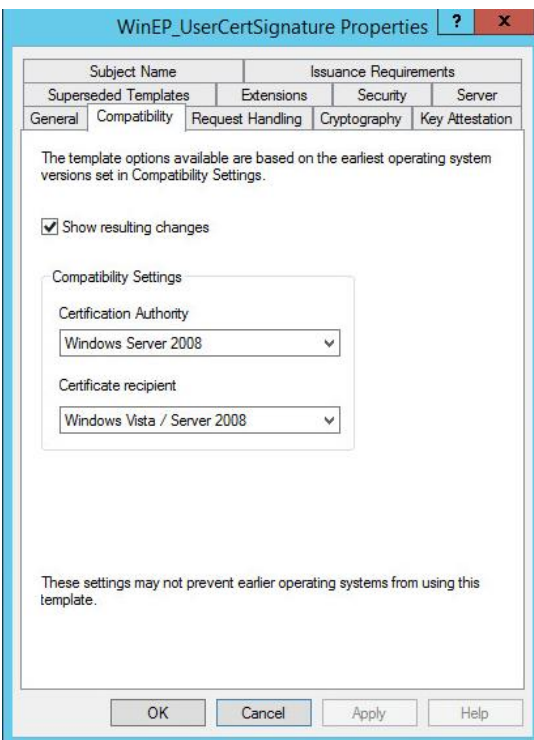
WinEP_UserCertSignature Properties ? x

Subject Name | Issuance Requirements
Superseded Templates | Extensions | Security | Server
General | Compatibility | Request Handling | Cryptography | Key Attestation

The template options available are based on the earliest operating system versions set in Compatibility Settings.

Show resulting changes

Compatibility Settings

Certification Authority

Windows Server 2008

Certificate recipient

Windows Vista / Server 2008

These settings may not prevent earlier operating systems from using this template.

OK | Cancel | Apply | Help